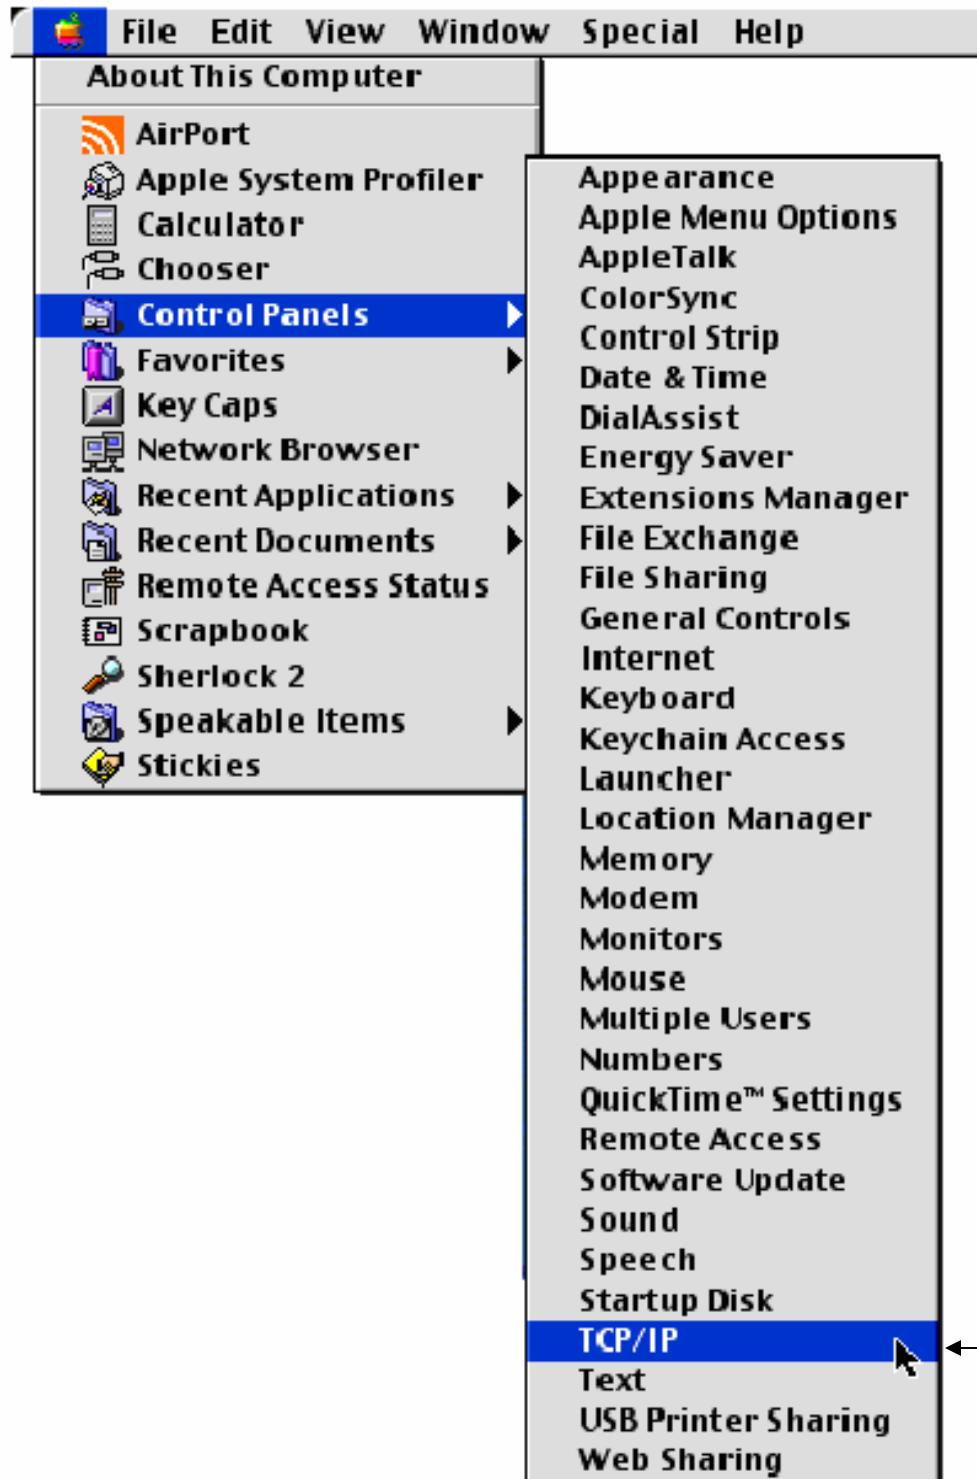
File Edit View Window Special Help

About This Computer

AirPort
Apple System Profiler
Calculator
Chooser
Control Panels
Favorites
Key Caps
Network Browser
Recent Applications
Recent Documents
Remote Access Status
Scrapbook
Sherlock 2
Speakable Items
Stickies

Appearance
Apple Menu Options
AppleTalk
ColorSync
Control Strip
Date & Time
DialAssist
Energy Saver
Extensions Manager
File Exchange
File Sharing
General Controls
Internet
Keyboard
Keychain Access
Launcher
Location Manager
Memory
Modem
Monitors
Mouse
Multiple Users
Numbers
QuickTime™ Settings
Remote Access
Software Update
Sound
Speech
Startup Disk
TCP/IP
Text
USB Printer Sharing
Web Sharing